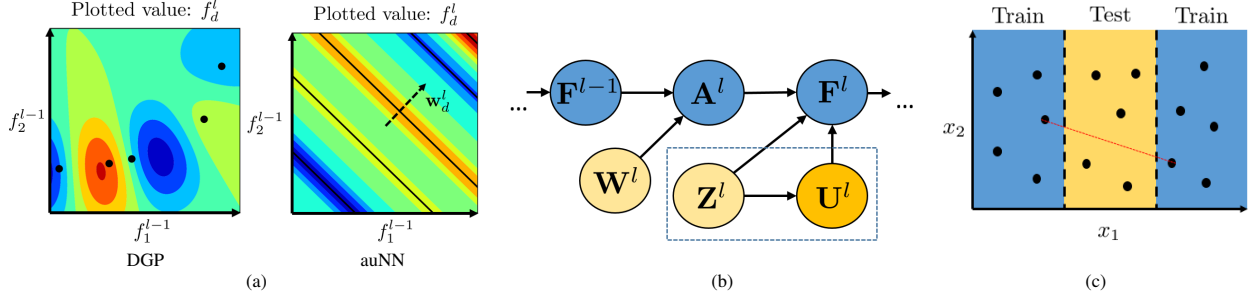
Plotted value: $f_d^l$

$f_2^{l-1}$

$f_1^{l-1}$

DGP

Plotted value: $f_d^l$

$f_2^{l-1}$

$\mathbf{w}_d^l$

$f_1^{l-1}$

auNN

(a)

...

$\mathbf{F}^{l-1}$

$\mathbf{A}^l$

$\mathbf{F}^l$

...

$\mathbf{W}^l$

$\mathbf{Z}^l$

$\mathbf{U}^l$

(b)

Train

Test

Train

$x_2$

$x_1$

(c)